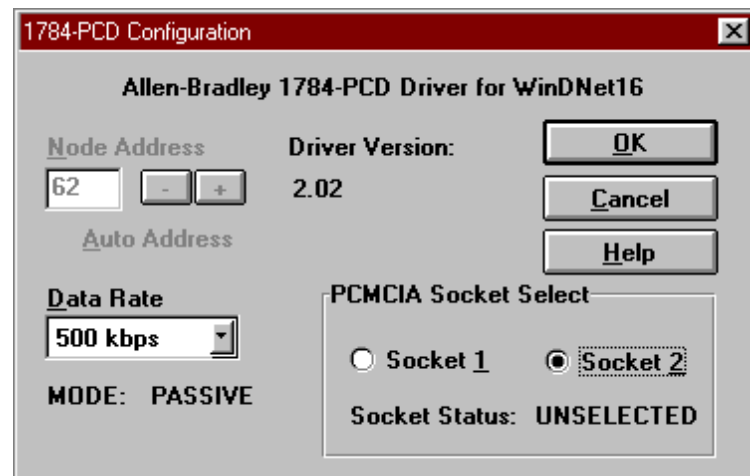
1784-PCD Configuration

Allen-Bradley 1784-PCD Driver for WinDNet16

Node Address

62

-

+

Auto Address

Driver Version:

2.02

OK

Cancel

Help

Data Rate

500 kbps

MODE: PASSIVE

PCMCIA Socket Select

Socket 1

Socket 2

Socket Status: UNSELECTED